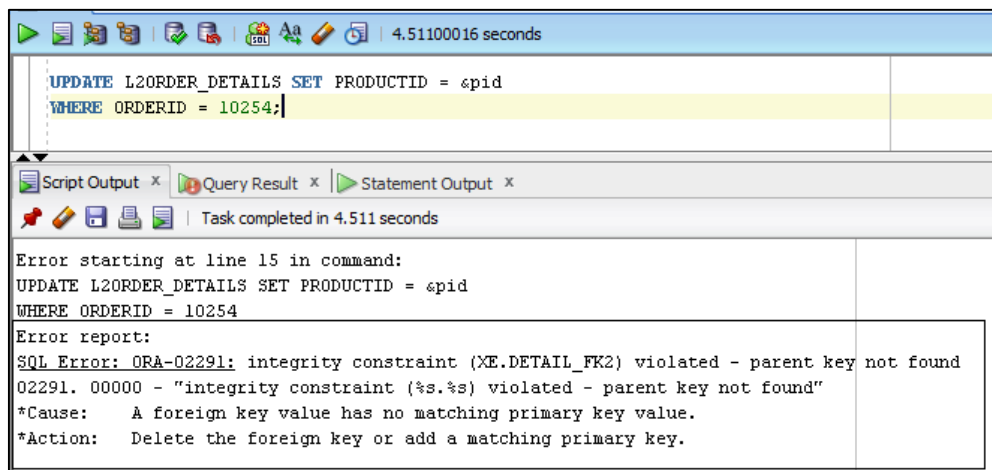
4.51100016 seconds

UPDATE L2ORDER_DETAILS SET PRODUCTID = &pid
WHERE ORDERID = 10254;

Script Output × Query Result × Statement Output ×

Task completed in 4.511 seconds

Error starting at line 15 in command:
UPDATE L2ORDER_DETAILS SET PRODUCTID = &pid
WHERE ORDERID = 10254
Error report:
SQL Error: ORA-02291: integrity constraint (XE.DETAIL_FK2) violated - parent key not found
02291. 00000 - "integrity constraint (%s.%s) violated - parent key not found"
*Cause: A foreign key value has no matching primary key value.
*Action: Delete the foreign key or add a matching primary key.